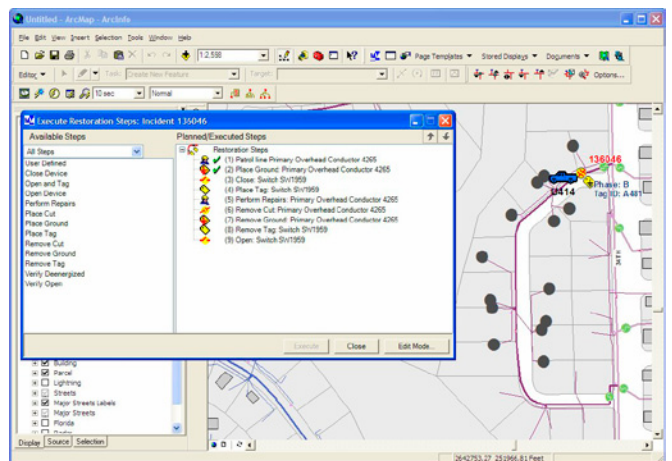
Untitled - ArcMap - ArcInfo

File Edit View Insert Selection Tools Window Help

1:2,588

Page Templates ▾ Stored Displays ▾ Documents ▾

Editor ▾ Task: Create New Feature Target:

Options...

10 sec Normal

Execute Restoration Steps: Incident 136046

Available Steps

All Steps

User Defined
Close Device
Open and Tag
Open Device
Perform Repairs
Place Cut
Place Ground
Place Tag
Remove Cut
Remove Ground
Remove Tag
Verify Deenergized
Verify Open

Planned/Executed Steps

Restoration Steps
(1) Patrol line Primary Overhead Conductor 4265
(2) Place Ground: Primary Overhead Conductor 4265
(3) Close: Switch SW1959
(4) Place Tag: Switch SW1959
(5) Perform Repairs: Primary Overhead Conductor 4265
(6) Remove Cut: Primary Overhead Conductor 4265
(7) Remove Ground: Primary Overhead Conductor 4265
(8) Remove Tag: Switch SW1959
(9) Open: Switch SW1959

Execute Close Edit Mode...

136046
U414
Phase: B
Tag ID: A481

Building
Parcel
Lightning
Streets
Major Streets Labels
Major Streets
Florida

Display Source Selection

2642753.27 251966.81 Feet